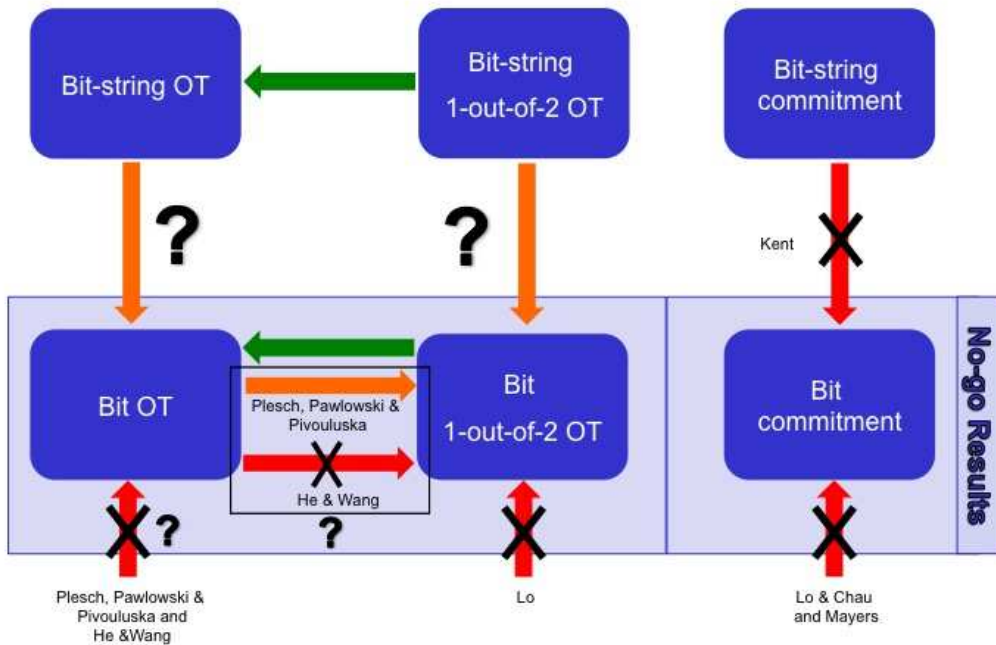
Bit-string OT

Bit-string
1-out-of-2 OT

Bit-string
commitment

?

?

Kent

Bit OT

Plesch, Pawlowski & Pivouluska

He & Wang

Bit
1-out-of-2 OT

Bit
commitment

No-go Results

?

?

Plesch, Pawlowski & Pivouluska and He &Wang

Lo

Lo & Chau and Mayers